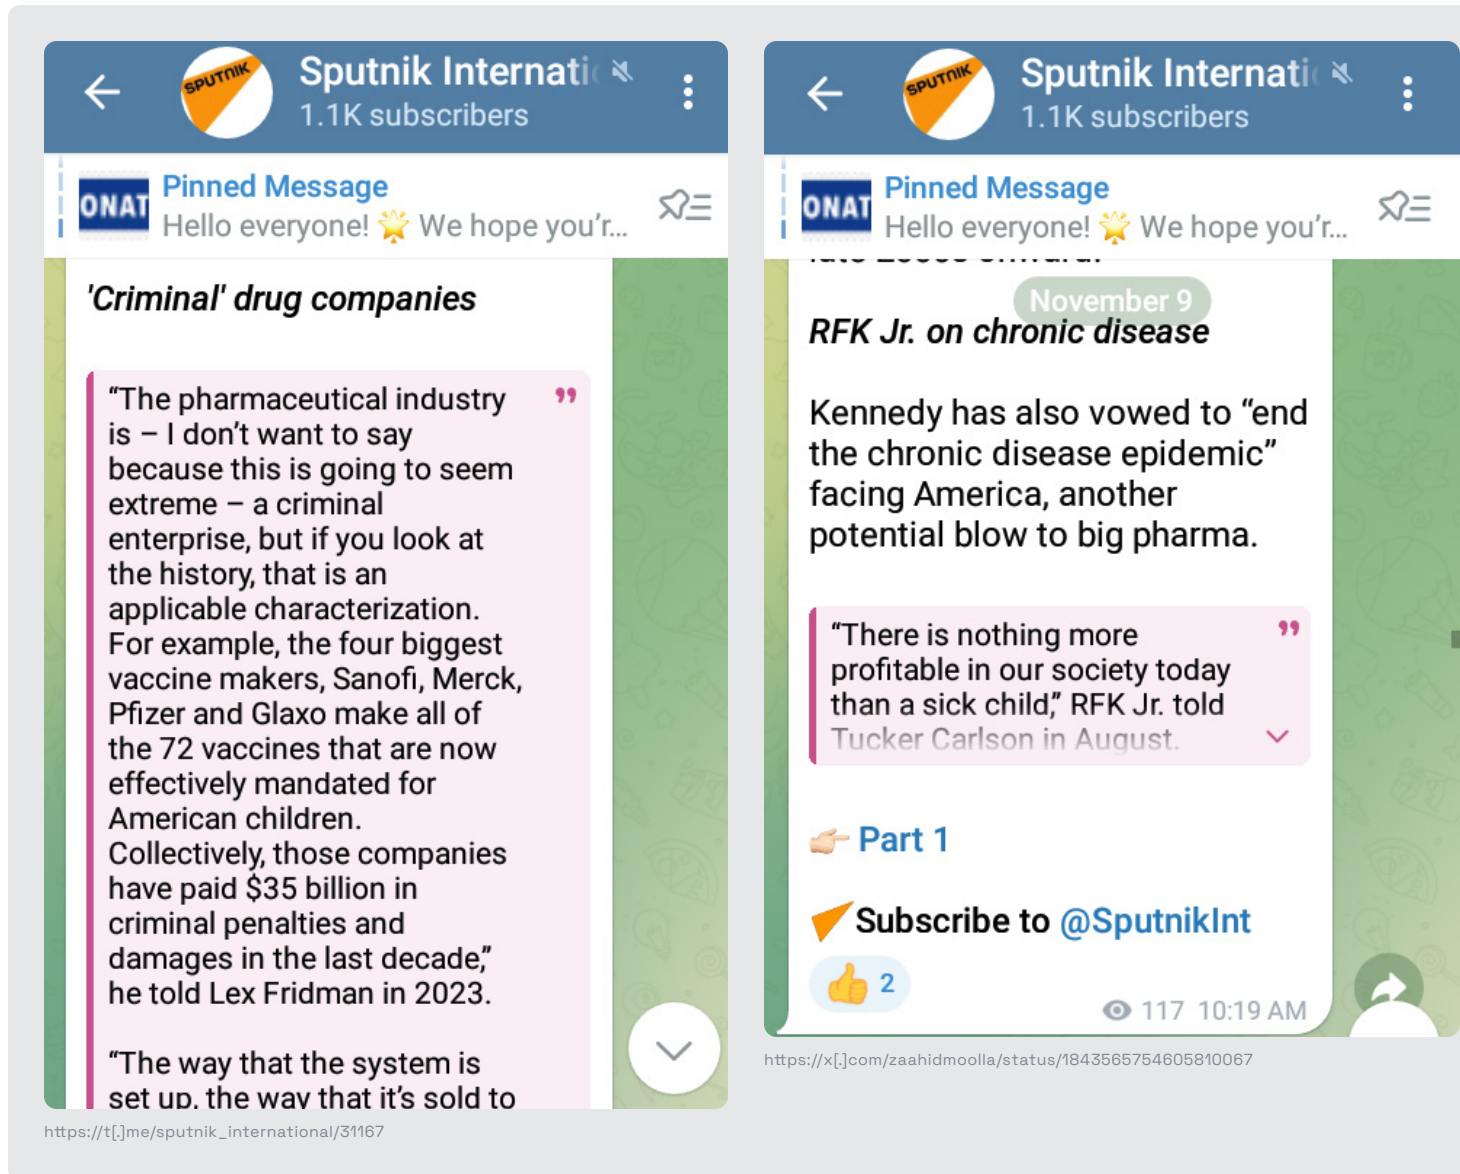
Sputnik Internati
1.1K subscribers

SPUTNIK

ONAT
Pinned Message
Hello everyone! 🌟 We hope you'r...

'Criminal' drug companies

"The pharmaceutical industry is – I don't want to say because this is going to seem extreme – a criminal enterprise, but if you look at the history, that is an applicable characterization. For example, the four biggest vaccine makers, Sanofi, Merck, Pfizer and Glaxo make all of the 72 vaccines that are now effectively mandated for American children. Collectively, those companies have paid $35 billion in criminal penalties and damages in the last decade," he told Lex Fridman in 2023.

"The way that the system is set up, the way that it's sold to

https://t[.]me/sputnik_international/31167

Sputnik Internati
1.1K subscribers

SPUTNIK

ONAT
Pinned Message
Hello everyone! 🌟 We hope you'r...

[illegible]

November 9

RFK Jr. on chronic disease

Kennedy has also vowed to "end the chronic disease epidemic" facing America, another potential blow to big pharma.

"There is nothing more profitable in our society today than a sick child," RFK Jr. told Tucker Carlson in August.

👉 Part 1

Subscribe to @SputnikInt

👍 2

117 10:19 AM

https://x[.]com/zaahidmoolla/status/1843565754605810067